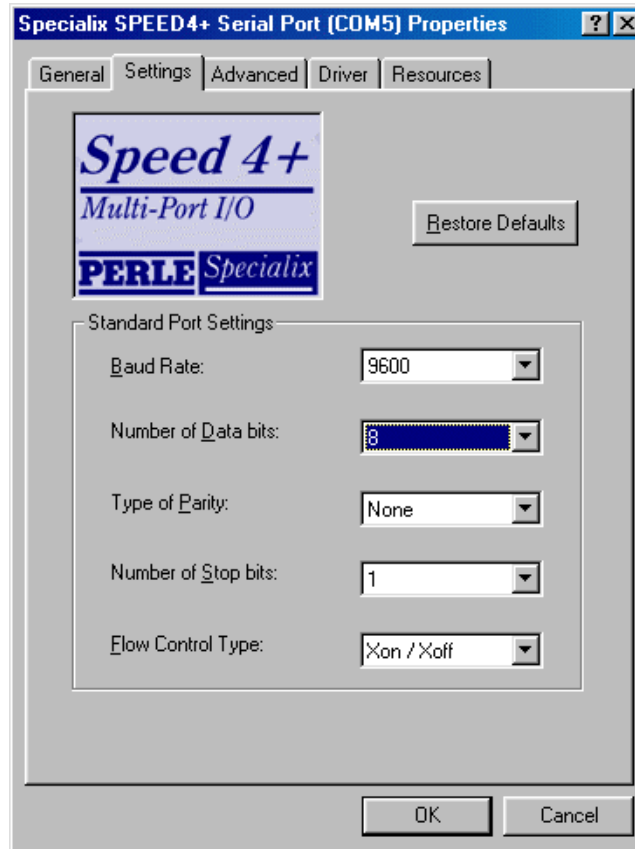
Specialix SPEED4+ Serial Port (COM5) Properties ? X

General Settings Advanced Driver Resources

Speed 4+
Multi-Port I/O
PERLE Specialix

Restore Defaults

Standard Port Settings

Baud Rate: 9600

Number of Data bits: 8

Type of Parity: None

Number of Stop bits: 1

Flow Control Type: Xon / Xoff

OK Cancel